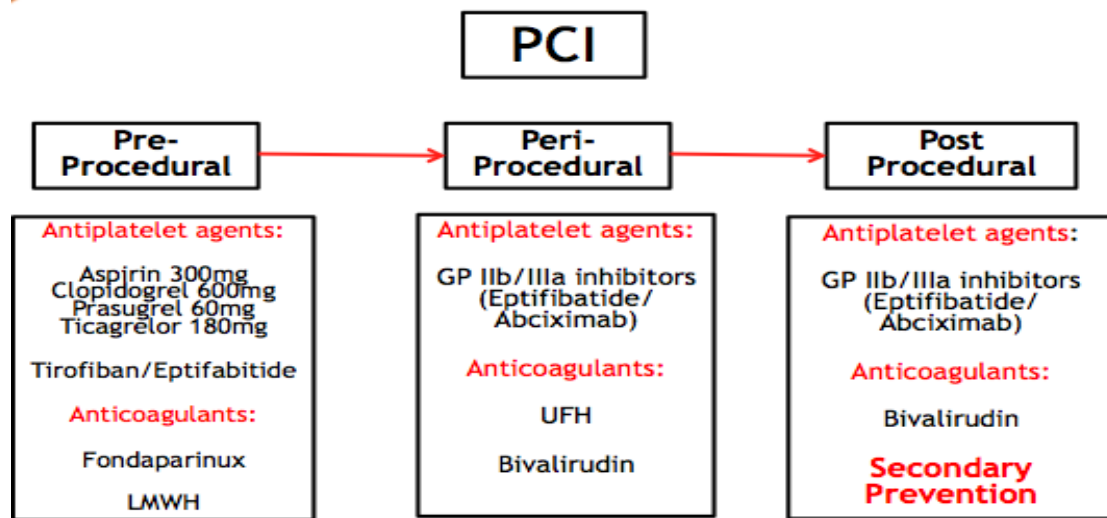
PCI

Pre-Procedural

Peri-Procedural

Post Procedural

Antiplatelet agents:

Aspirin 300mg
Clopidogrel 600mg
Prasugrel 60mg
Ticagrelor 180mg

Tirofiban/Eptifabitide

Anticoagulants:

Fondaparinux

LMWH

Antiplatelet agents:

GP IIb/IIIa inhibitors (Eptifibatide/ Abciximab)

Anticoagulants:

UFH

Bivalirudin

Antiplatelet agents:

GP IIb/IIIa inhibitors (Eptifibatide/ Abciximab)

Anticoagulants:

Bivalirudin

Secondary Prevention